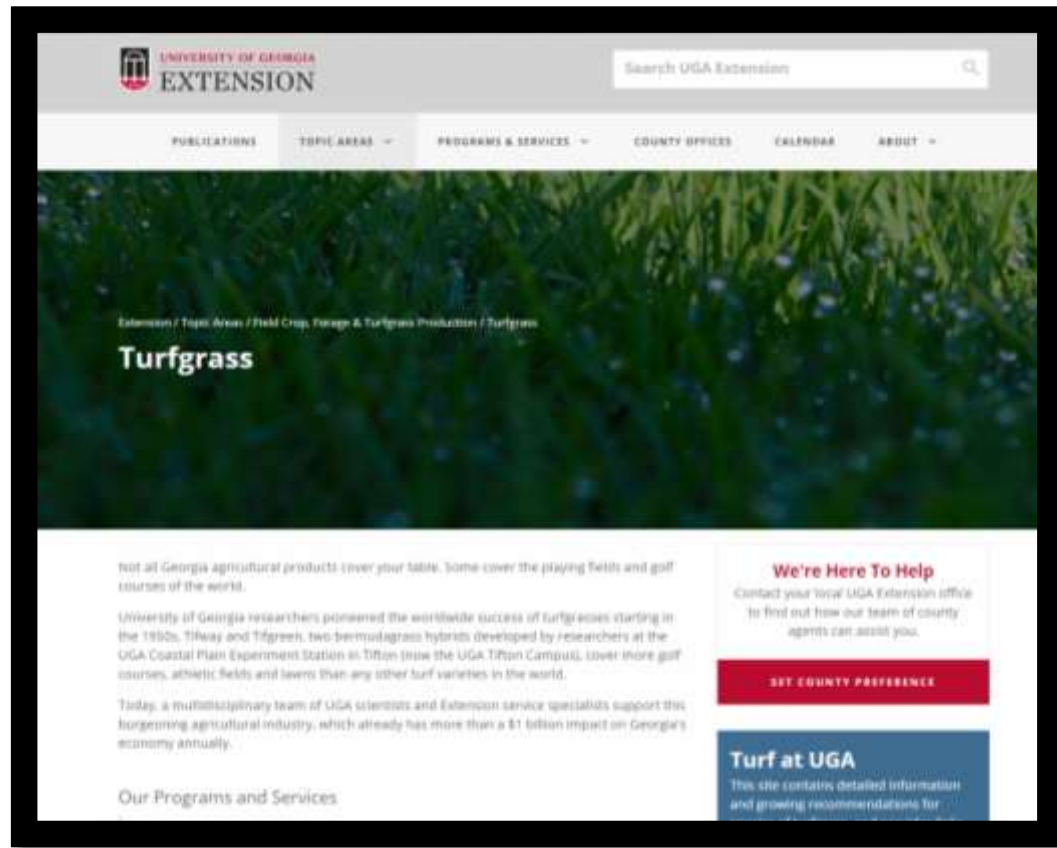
UNIVERSITY OF GEORGIA
EXTENSION

Search UGA Extension

PUBLICATIONS TOPIC AREAS PROGRAMS & SERVICES COUNTY OFFICES CALENDAR ABOUT

Extension / Topic Areas / Field Crop, Forage & Turfgrass Production / Turfgrass

Turfgrass

Not all Georgia agricultural products cover your table. Some cover the playing fields and golf courses of the world.

University of Georgia researchers pioneered the worldwide success of turfgrasses starting in the 1950s. Tifway and Tifgreen, two bermudagrass hybrids developed by researchers at the UGA Coastal Plain Experiment Station in Tifton (now the UGA Tifton Campus), cover more golf courses, athletic fields and lawns than any other turf varieties in the world.

Today, a multidisciplinary team of UGA scientists and Extension service specialists support this burgeoning agricultural industry, which already has more than a $1 billion impact on Georgia's economy annually.

Our Programs and Services

We're Here To Help

Contact your local UGA Extension office to find out how our team of county agents can assist you.

SET COUNTY PREFERENCE

Turf at UGA

This site contains detailed information and growing recommendations for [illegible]